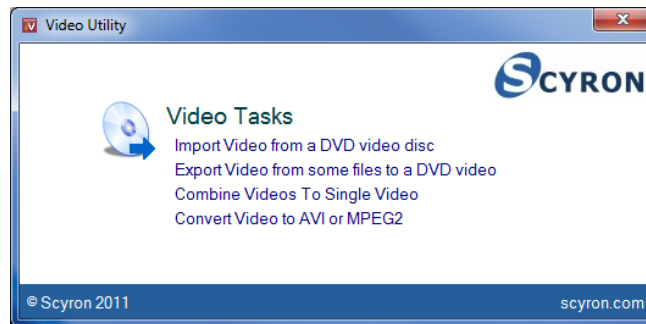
Video Utility

SCYRON

Video Tasks
Import Video from a DVD video disc
Export Video from some files to a DVD video
Combine Videos To Single Video
Convert Video to AVI or MPEG2

© Scyron 2011

scyron.com